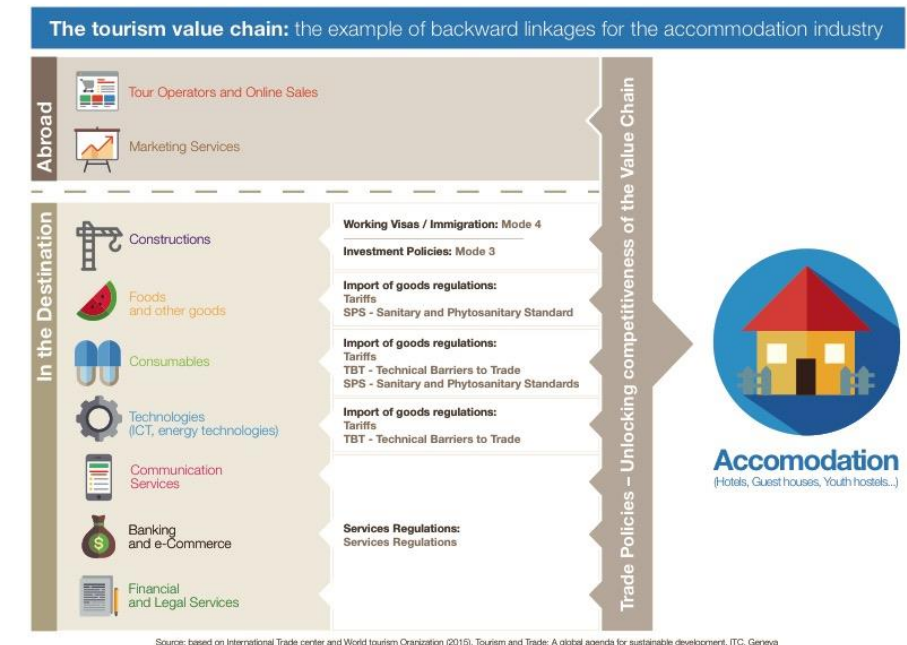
The tourism value chain: the example of backward linkages for the accommodation industry

Abroad

Tour Operators and Online Sales

Marketing Services

In the Destination

Constructions

Working Visas / Immigration: Mode 4

Investment Policies: Mode 3

Foods and other goods

Import of goods regulations:
Tariffs
SPS - Sanitary and Phytosanitary Standard

Consumables

Import of goods regulations:
Tariffs
TBT - Technical Barriers to Trade
SPS - Sanitary and Phytosanitary Standards

Technologies (ICT, energy technologies)

Import of goods regulations:
Tariffs
TBT - Technical Barriers to Trade

Communication Services

Banking and e-Commerce

Services Regulations:
Services Regulations

Financial and Legal Services

Trade Policies – Unlocking competitiveness of the Value Chain

Accomodation
(Hotels, Guest houses, Youth hostels...)

Source: based on International Trade center and World tourism Oranization (2015). Tourism and Trade: A global agenda for sustainable development. ITC, Geneva